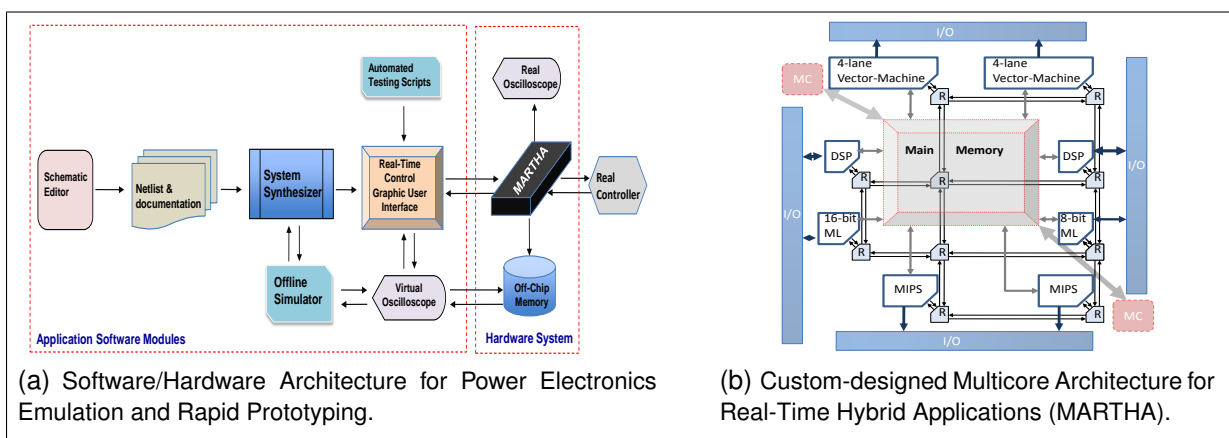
Automated Testing Scripts

Real Oscilloscope

Schematic Editor

Netlist & documentation

System Synthesizer

Real-Time Control Graphic User Interface

MARTHA

Real Controller

Offline Simulator

Virtual Oscilloscope

Off-Chip Memory

Application Software Modules

Hardware System

I/O

4-lane Vector-Machine

4-lane Vector-Machine

MC

R

R

DSP

Main Memory

DSP

I/O

I/O

R

R

R

16-bit ML

8-bit ML

R

R

R

MIPS

MIPS

R

R

MC

I/O

(a) Software/Hardware Architecture for Power Electronics Emulation and Rapid Prototyping.

(b) Custom-designed Multicore Architecture for Real-Time Hybrid Applications (MARTHA).